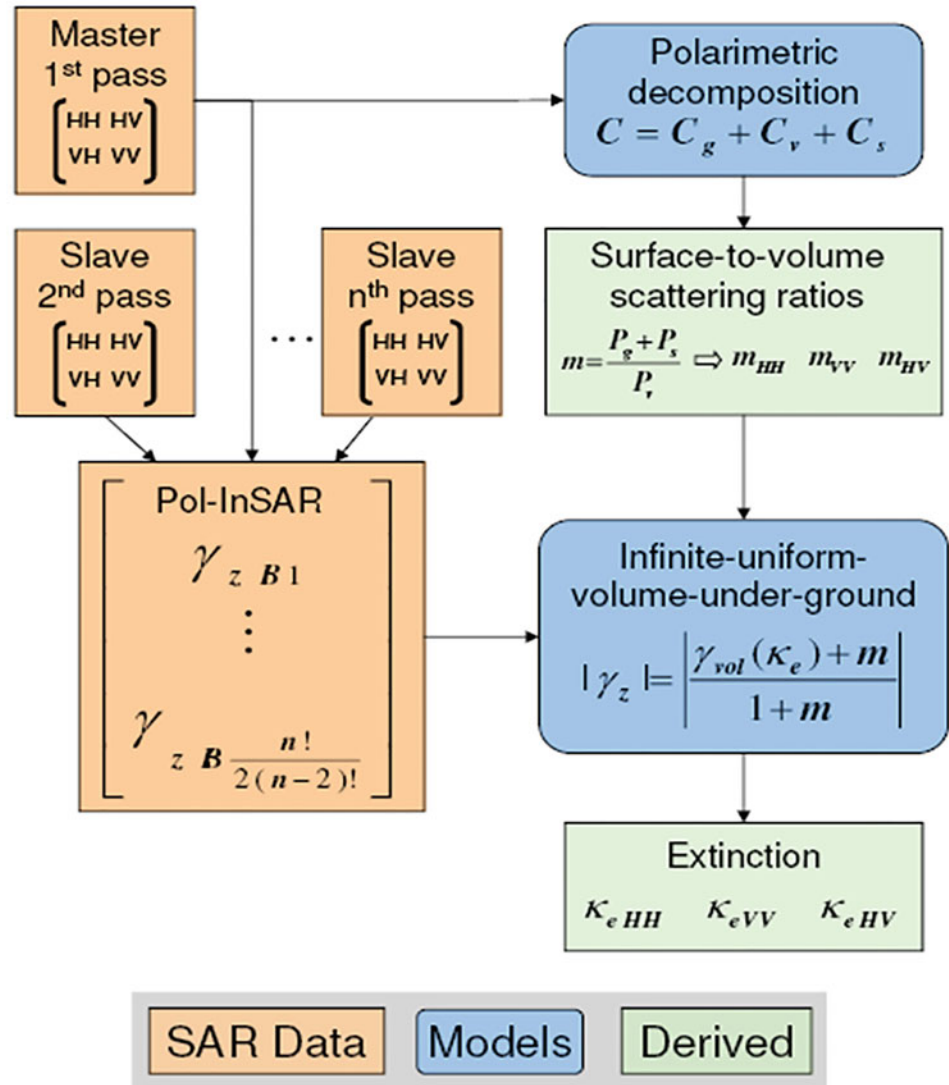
Master
1$^{st}$ pass
$\begin{bmatrix} HH & HV \\ VH & VV \end{bmatrix}$

Polarimetric decomposition
$C = C_g + C_v + C_s$

Slave
2$^{nd}$ pass
$\begin{bmatrix} HH & HV \\ VH & VV \end{bmatrix}$

...

Slave
n$^{th}$ pass
$\begin{bmatrix} HH & HV \\ VH & VV \end{bmatrix}$

Surface-to-volume scattering ratios
$m = \frac{P_g + P_s}{P_v} \Rightarrow m_{HH} \quad m_{VV} \quad m_{HV}$

Pol-InSAR
$\gamma_{z\ B1}$
$\vdots$
$\gamma_{z\ B\frac{n!}{2(n-2)!}}$

Infinite-uniform-volume-under-ground
$|\gamma_z| = \left|\frac{\gamma_{vol}(\kappa_e) + m}{1+m}\right|$

Extinction
$\kappa_{e\,HH} \quad \kappa_{e\,VV} \quad \kappa_{e\,HV}$

SAR Data
Models
Derived